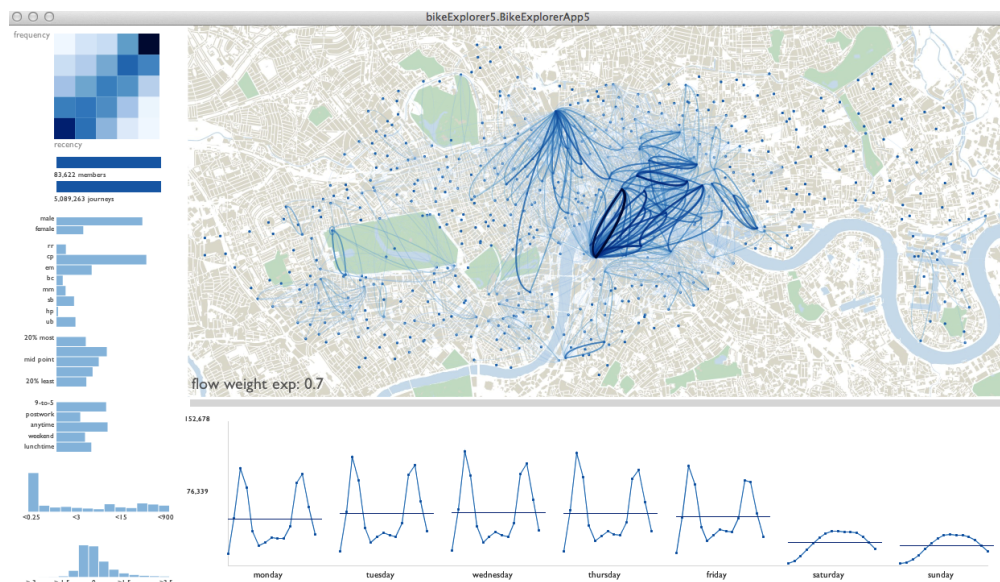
bikeExplorer5.BikeExplorerApp5

frequency

recency

83,622 members

5,089,263 journeys

male
female

rr
cp
em
bc
mm
sb
hp
ub

20% most
mid point
20% least

9-to-5
postwork
anytime
weekend
lunchtime

<0.25
<3
<15
<900

flow weight exp: 0.7

152,678

76,339

monday
tuesday
wednesday
thursday
friday
saturday
sunday